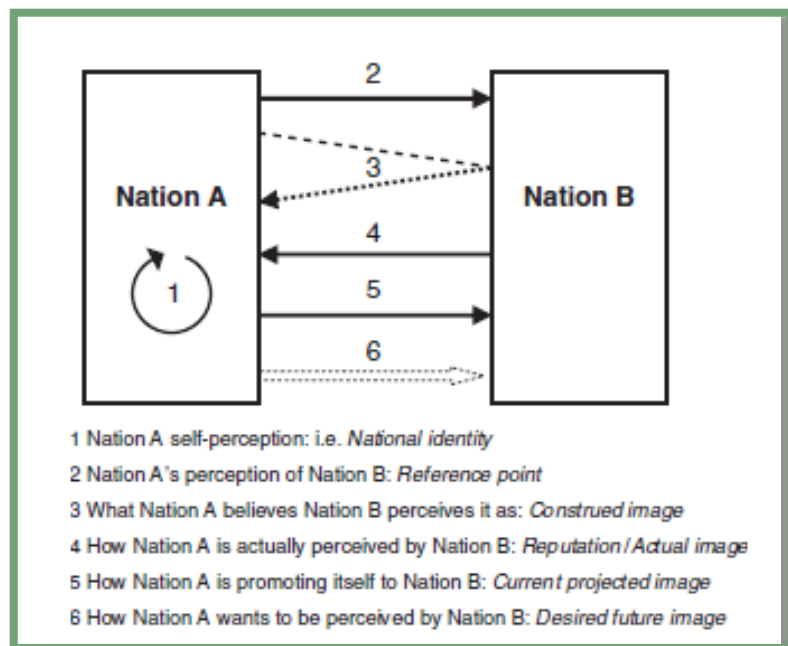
Nation A

1

2

3

4

5

6

Nation B

1 Nation A self-perception: i.e. *National identity*

2 Nation A's perception of Nation B: *Reference point*

3 What Nation A believes Nation B perceives it as: *Construed image*

4 How Nation A is actually perceived by Nation B: *Reputation / Actual image*

5 How Nation A is promoting itself to Nation B: *Current projected image*

6 How Nation A wants to be perceived by Nation B: *Desired future image*